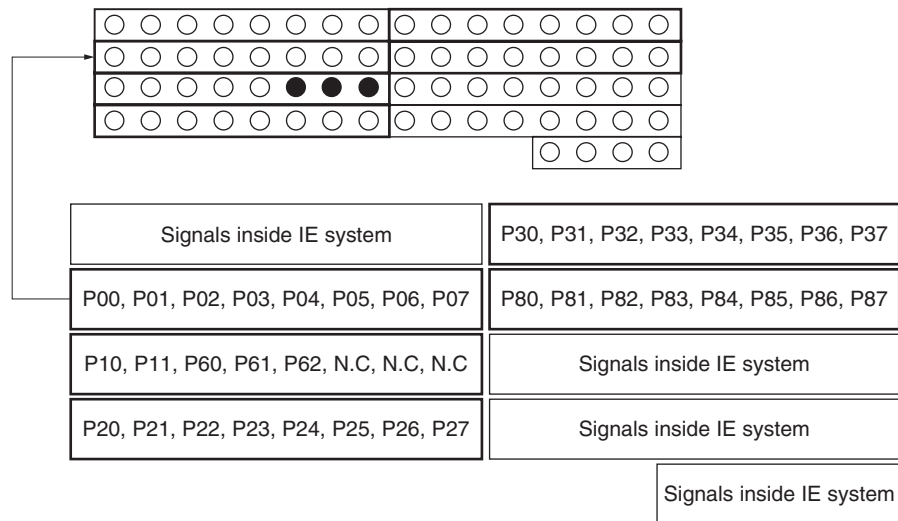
Signals inside IE system

P30, P31, P32, P33, P34, P35, P36, P37

P00, P01, P02, P03, P04, P05, P06, P07

P80, P81, P82, P83, P84, P85, P86, P87

P10, P11, P60, P61, P62, N.C, N.C, N.C

Signals inside IE system

P20, P21, P22, P23, P24, P25, P26, P27

Signals inside IE system

Signals inside IE system